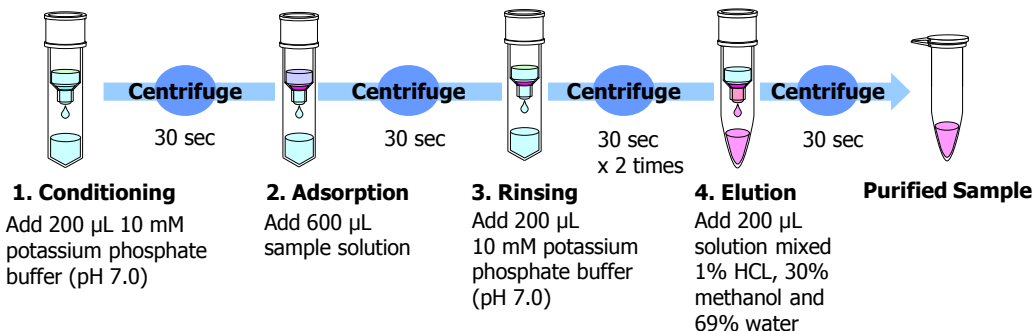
Centrifuge
30 sec

Centrifuge
30 sec

Centrifuge
30 sec
x 2 times

Centrifuge
30 sec

1. Conditioning
Add 200 µL 10 mM potassium phosphate buffer (pH 7.0)

2. Adsorption
Add 600 µL sample solution

3. Rinsing
Add 200 µL 10 mM potassium phosphate buffer (pH 7.0)

4. Elution
Add 200 µL solution mixed 1% HCL, 30% methanol and 69% water

Purified Sample